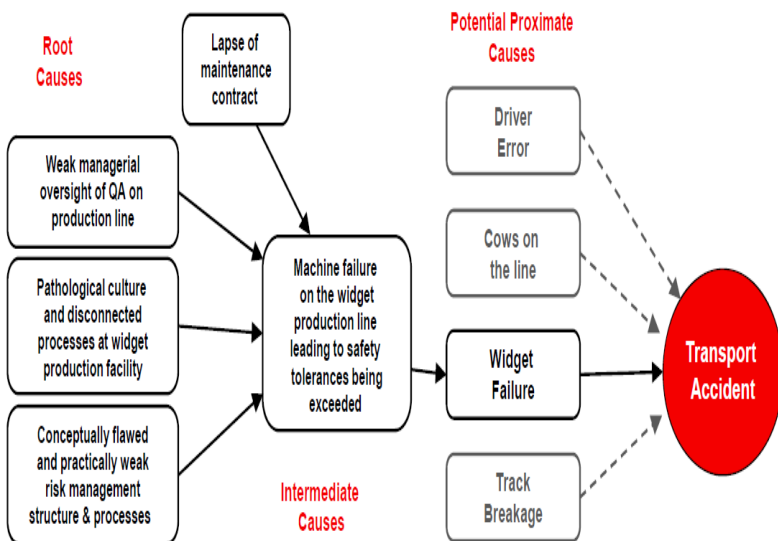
Root Causes

Lapse of maintenance contract

Potential Proximate Causes

Weak managerial oversight of QA on production line

Pathological culture and disconnected processes at widget production facility

Conceptually flawed and practically weak risk management structure & processes

Machine failure on the widget production line leading to safety tolerances being exceeded

Driver Error

Cows on the line

Widget Failure

Track Breakage

Transport Accident

Intermediate Causes